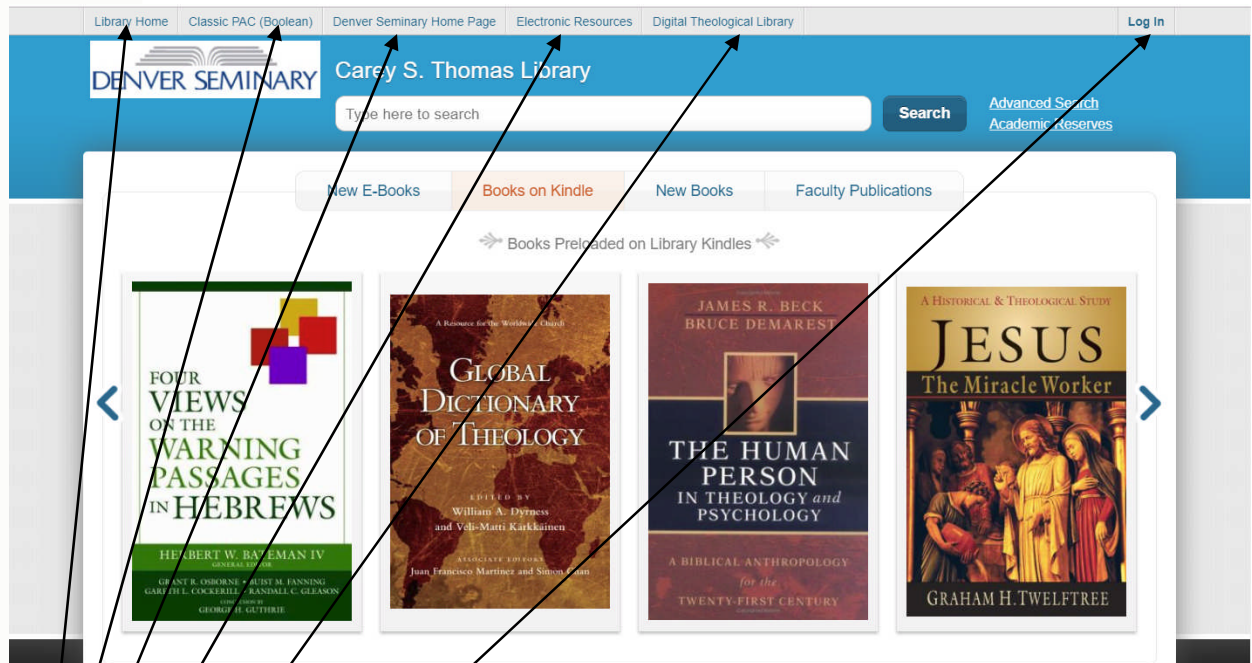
Library Home | Classic PAC (Boolean) | Denver Seminary Home Page | Electronic Resources | Digital Theological Library | Log In

DENVER SEMINARY

Carey S. Thomas Library

Type here to search

Search

Advanced Search
Academic Reserves

New E-Books | Books on Kindle | New Books | Faculty Publications

Books Preloaded on Library Kindles

FOUR VIEWS ON THE WARNING PASSAGES IN HEBREWS

HERBERT W. BATEMAN IV
GENERAL EDITOR
GRANT R. OSBORNE • BUIST M. FANNING
GARETH L. COCKERILL • RANDALL C. GLEASON
CONCLUSION BY
GEORGE H. GUTHRIE

A Resource for the Worldwide Church

GLOBAL DICTIONARY OF THEOLOGY

EDITED BY
William A. Dyrness
and Veli-Matti Kärkkäinen

ASSOCIATE EDITORS
Juan Francisco Martínez and Simon Chan

JAMES R. BECK
BRUCE DEMAREST

THE HUMAN PERSON IN THEOLOGY and PSYCHOLOGY

A BIBLICAL ANTHROPOLOGY for the TWENTY-FIRST CENTURY

A HISTORICAL & THEOLOGICAL STUDY

JESUS
The Miracle Worker

GRAHAM H. TWELFTREE